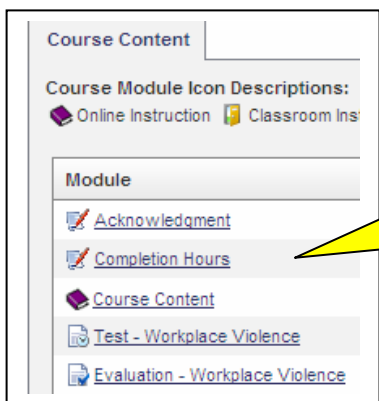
Course Content

Course Module Icon Descriptions:

Online Instruction Classroom Ins

Module

Acknowledgment

Completion Hours

Course Content

Test - Workplace Violence

Evaluation - Workplace Violence